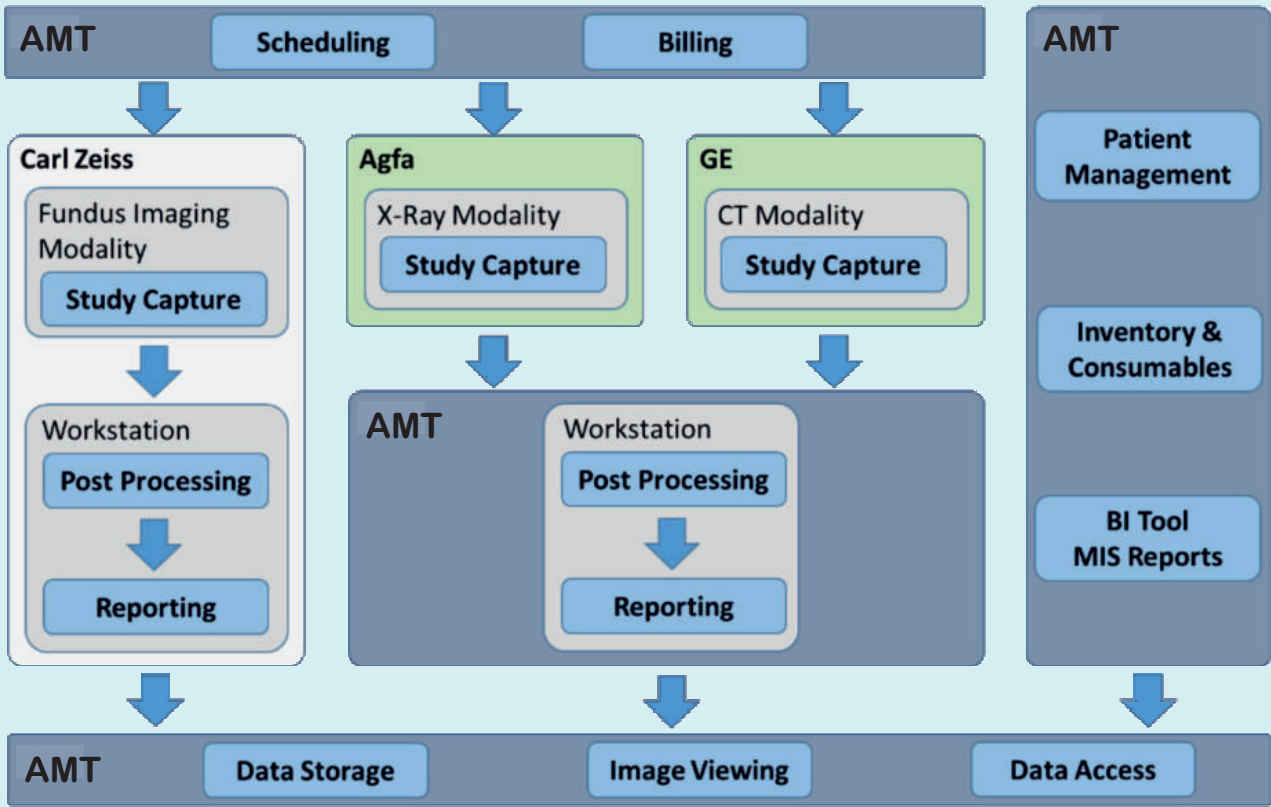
AMT

Scheduling

Billing

AMT

Carl Zeiss

Fundus Imaging Modality

Study Capture

Workstation

Post Processing

Reporting

Agfa

X-Ray Modality

Study Capture

GE

CT Modality

Study Capture

AMT

Workstation

Post Processing

Reporting

Patient Management

Inventory & Consumables

BI Tool MIS Reports

AMT

Data Storage

Image Viewing

Data Access